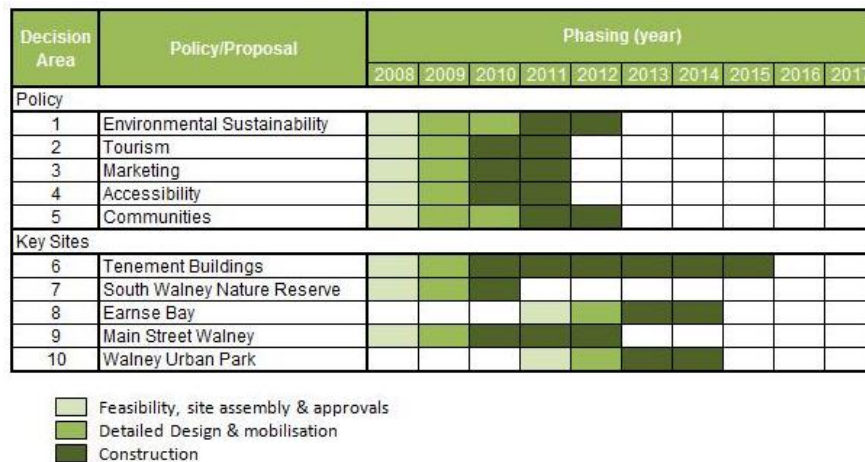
| Decision Area | Policy/Proposal | 2008 | 2009 | 2010 | 2011 | 2012 | 2013 | 2014 | 2015 | 2016 | 201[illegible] |
|---|---|---|---|---|---|---|---|---|---|---|---|
| Policy | | | | | | | | | | | |
| 1 | Environmental Sustainability | | | | | | | | | | |
| 2 | Tourism | | | | | | | | | | |
| 3 | Marketing | | | | | | | | | | |
| 4 | Accessibility | | | | | | | | | | |
| 5 | Communities | | | | | | | | | | |
| Key Sites | | | | | | | | | | | |
| 6 | Tenement Buildings | | | | | | | | | | |
| 7 | South Walney Nature Reserve | | | | | | | | | | |
| 8 | Earnse Bay | | | | | | | | | | |
| 9 | Main Street Walney | | | | | | | | | | |
| 10 | Walney Urban Park | | | | | | | | | | |

Phasing (year)

Feasibility, site assembly & approvals
Detailed Design & mobilisation
Construction